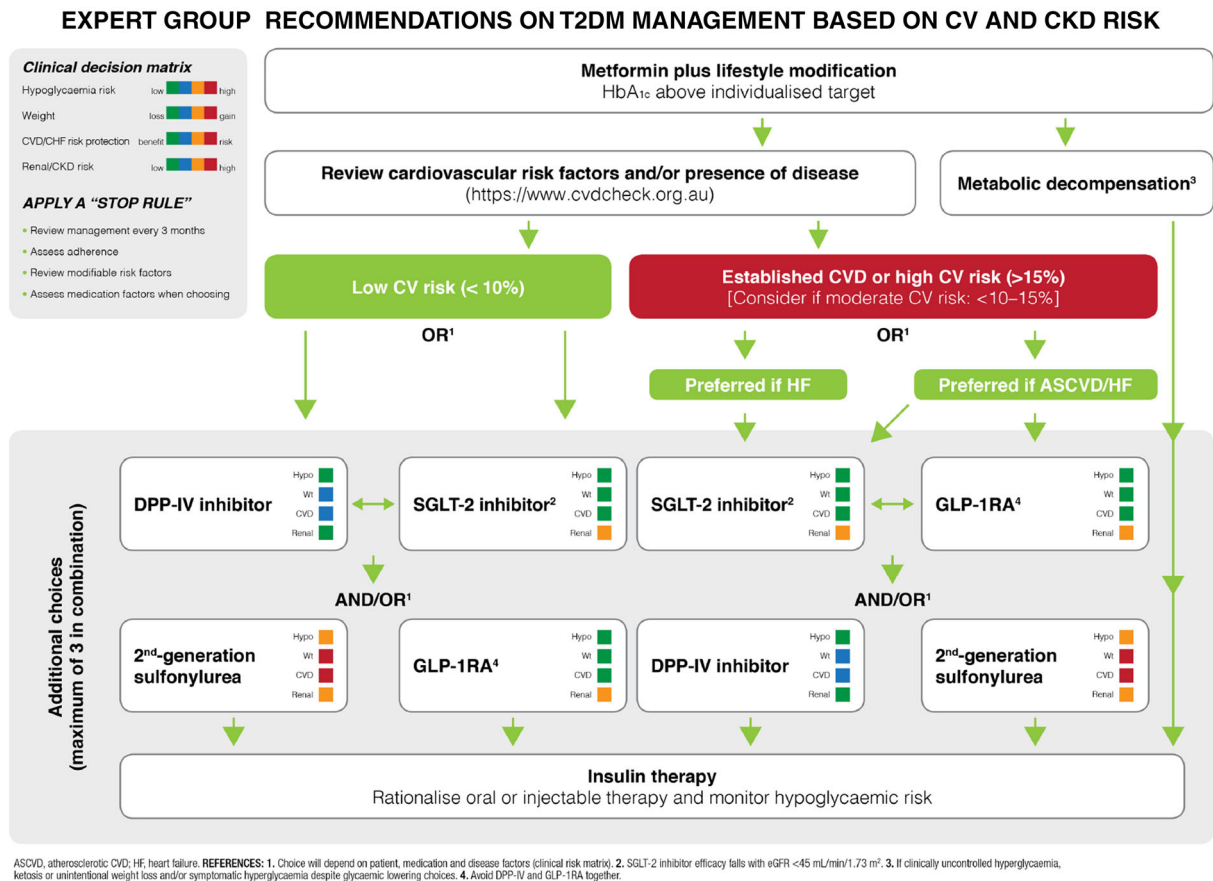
EXPERT GROUP RECOMMENDATIONS ON T2DM MANAGEMENT BASED ON CV AND CKD RISK

Clinical decision matrix
Hypoglycaemia risk low high
Weight loss gain
CVD/CHF risk protection benefit risk
Renal/CKD risk low high

APPLY A "STOP RULE"
• Review management every 3 months
• Assess adherence
• Review modifiable risk factors
• Assess medication factors when choosing

Metformin plus lifestyle modification
HbA$_{1c}$ above individualised target

Review cardiovascular risk factors and/or presence of disease
(https://www.cvdcheck.org.au)

Metabolic decompensation$^3$

Low CV risk (< 10%)

Established CVD or high CV risk (>15%)
[Consider if moderate CV risk: <10–15%]

OR$^1$

OR$^1$

Preferred if HF

Preferred if ASCVD/HF

Additional choices (maximum of 3 in combination)

DPP-IV inhibitor
Hypo
Wt
CVD
Renal

SGLT-2 inhibitor$^2$
Hypo
Wt
CVD
Renal

SGLT-2 inhibitor$^2$
Hypo
Wt
CVD
Renal

GLP-1RA$^4$
Hypo
Wt
CVD
Renal

AND/OR$^1$

AND/OR$^1$

2$^{nd}$-generation sulfonylurea
Hypo
Wt
CVD
Renal

GLP-1RA$^4$
Hypo
Wt
CVD
Renal

DPP-IV inhibitor
Hypo
Wt
CVD
Renal

2$^{nd}$-generation sulfonylurea
Hypo
Wt
CVD
Renal

Insulin therapy
Rationalise oral or injectable therapy and monitor hypoglycaemic risk

ASCVD, atherosclerotic CVD; HF, heart failure. REFERENCES: 1. Choice will depend on patient, medication and disease factors (clinical risk matrix). 2. SGLT-2 inhibitor efficacy falls with eGFR <45 mL/min/1.73 m$^2$. 3. If clinically uncontrolled hyperglycaemia, ketosis or unintentional weight loss and/or symptomatic hyperglycaemia despite glycaemic lowering choices. 4. Avoid DPP-IV and GLP-1RA together.